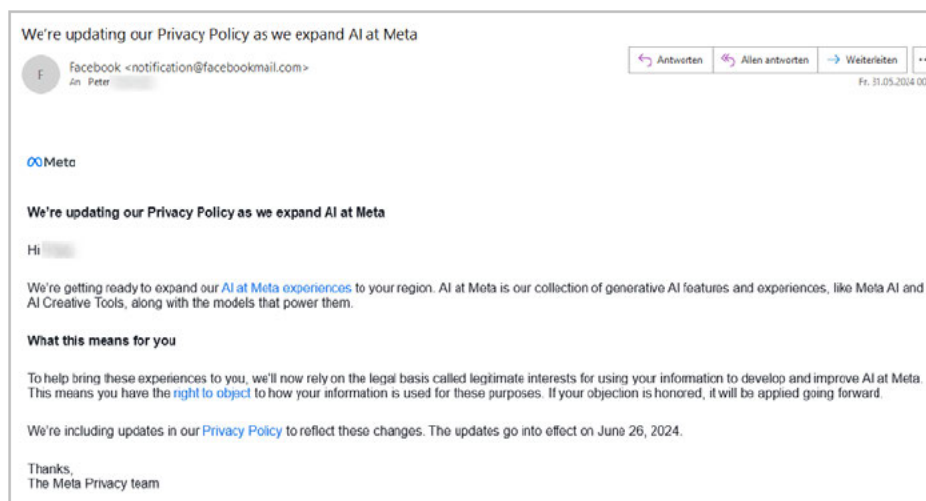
We're updating our Privacy Policy as we expand AI at Meta

F

facebook <notification@facebookmail.com>
An Peter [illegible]

Antworten | Allen antworten | Weiterleiten | ...

Fr. 31.05.2024 0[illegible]

Meta

We're updating our Privacy Policy as we expand AI at Meta

Hi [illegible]

We're getting ready to expand our AI at Meta experiences to your region. AI at Meta is our collection of generative AI features and experiences, like Meta AI and AI Creative Tools, along with the models that power them.

What this means for you

To help bring these experiences to you, we'll now rely on the legal basis called legitimate interests for using your information to develop and improve AI at Meta. This means you have the right to object to how your information is used for these purposes. If your objection is honored, it will be applied going forward.

We're including updates in our Privacy Policy to reflect these changes. The updates go into effect on June 26, 2024.

Thanks,
The Meta Privacy team